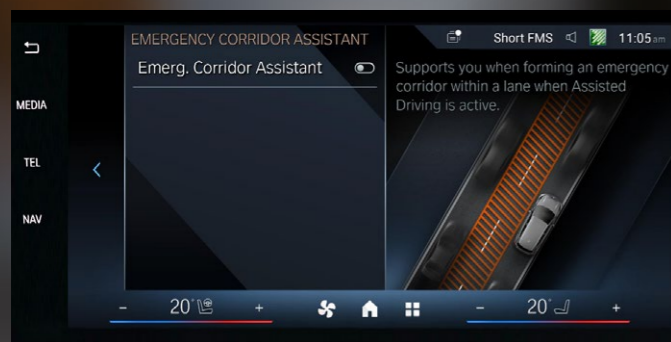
MEDIA

TEL

NAV

EMERGENCY CORRIDOR ASSISTANT

Emerg. Corridor Assistant

Short FMS 11:05 am

Supports you when forming an emergency corridor within a lane when Assisted Driving is active.

– 20° +

– 20° +